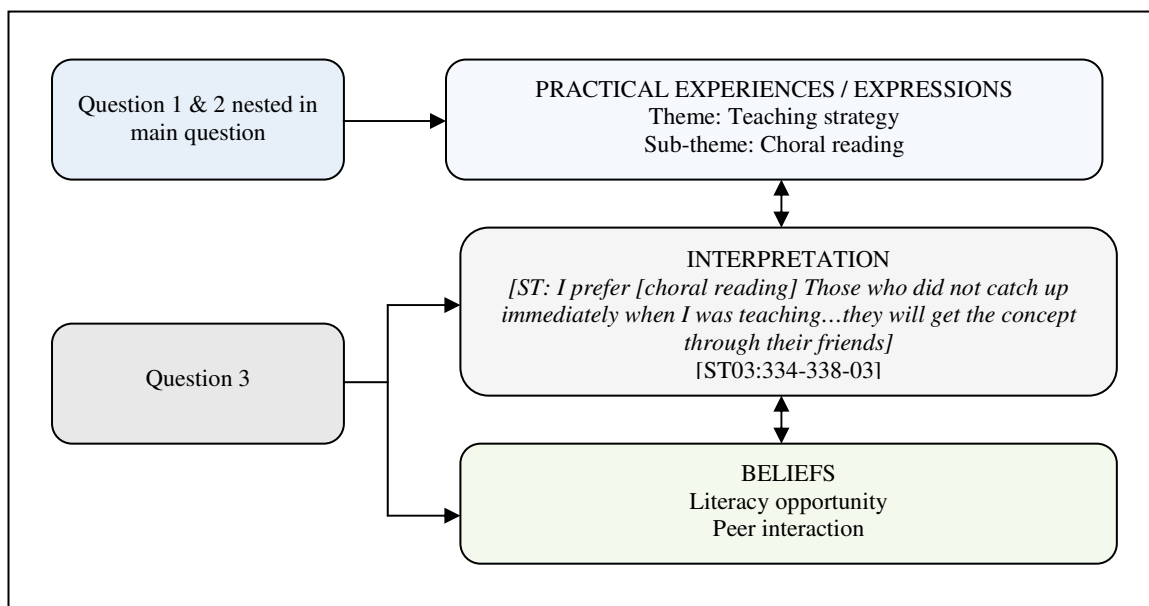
Question 1 & 2 nested in main question

PRACTICAL EXPERIENCES / EXPRESSIONS
Theme: Teaching strategy
Sub-theme: Choral reading

Question 3

INTERPRETATION
[ST: I prefer [choral reading] Those who did not catch up immediately when I was teaching…they will get the concept through their friends]
[ST03:334-338-03]

BELIEFS
Literacy opportunity
Peer interaction